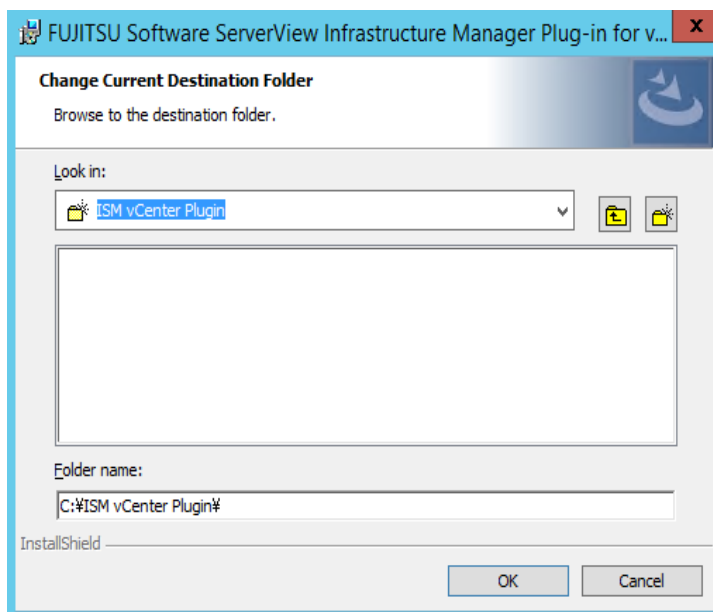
FUJITSU Software ServerView Infrastructure Manager Plug-in for v...

x

Change Current Destination Folder

Browse to the destination folder.

Look in:

ISM vCenter Plugin

Folder name:

C:¥ISM vCenter Plugin¥

InstallShield

OK

Cancel